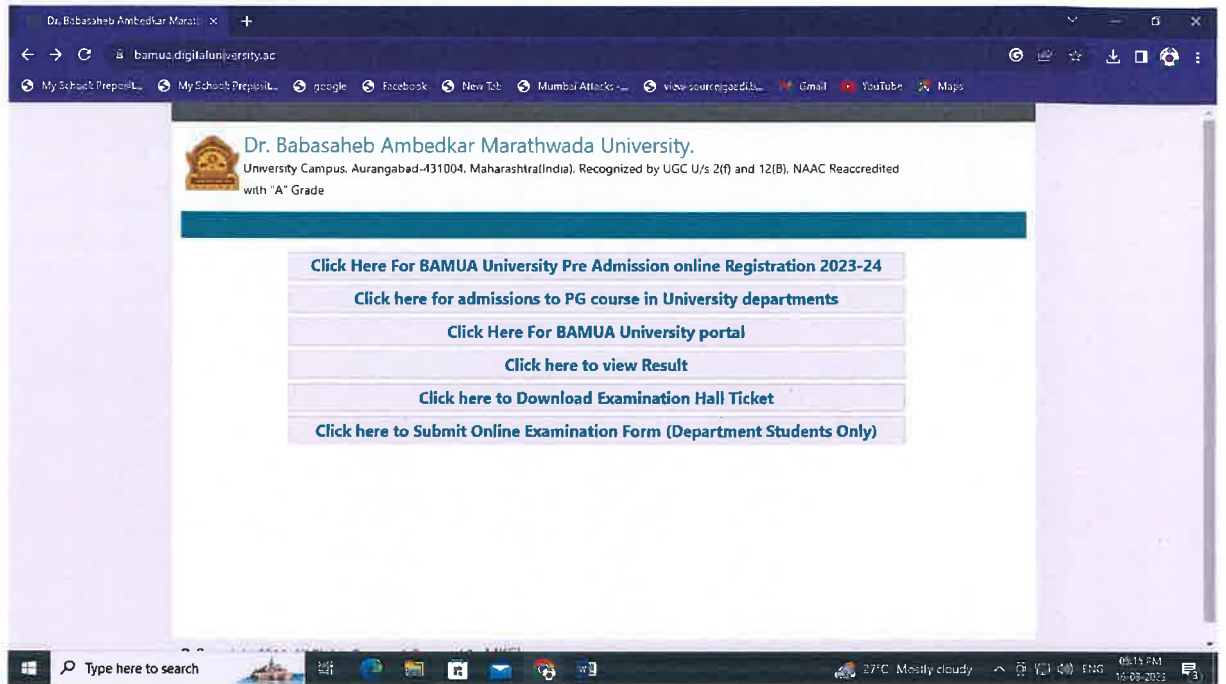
Dr. Babasaheb Ambedkar Marat ×
+
bamua.digitaluniversity.ac
My School PrepesiL... My School Prepesit... google Facebook New Tab Mumbai Attacks -... view-source:gaedi.b... Gmail YouTube Maps

Dr. Babasaheb Ambedkar Marathwada University.
University Campus, Aurangabad-431004, Maharashtra(India), Recognized by UGC U/s 2(f) and 12(B), NAAC Reaccredited with "A" Grade

Click Here For BAMUA University Pre Admission online Registration 2023-24
Click here for admissions to PG course in University departments
Click Here For BAMUA University portal
Click here to view Result
Click here to Download Examination Hall Ticket
Click here to Submit Online Examination Form (Department Students Only)

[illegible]

Type here to search
27°C Mostly cloudy ENG 05:15 PM 16-08-2023